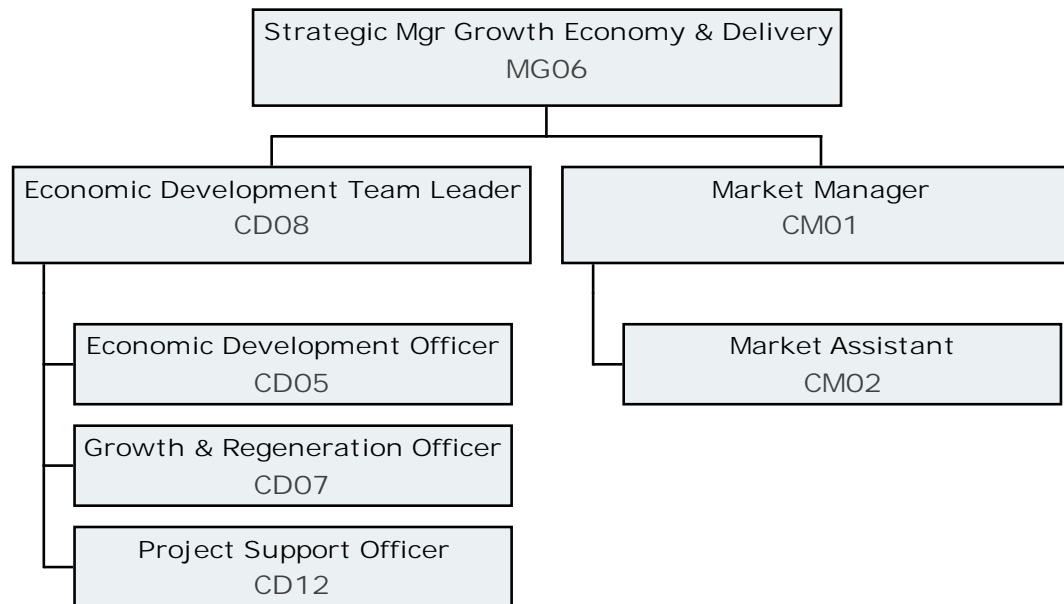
Strategic Mgr Growth Economy & Delivery
MG06

Economic Development Team Leader
CD08

Market Manager
CM01

Economic Development Officer
CD05

Market Assistant
CM02

Growth & Regeneration Officer
CD07

Project Support Officer
CD12